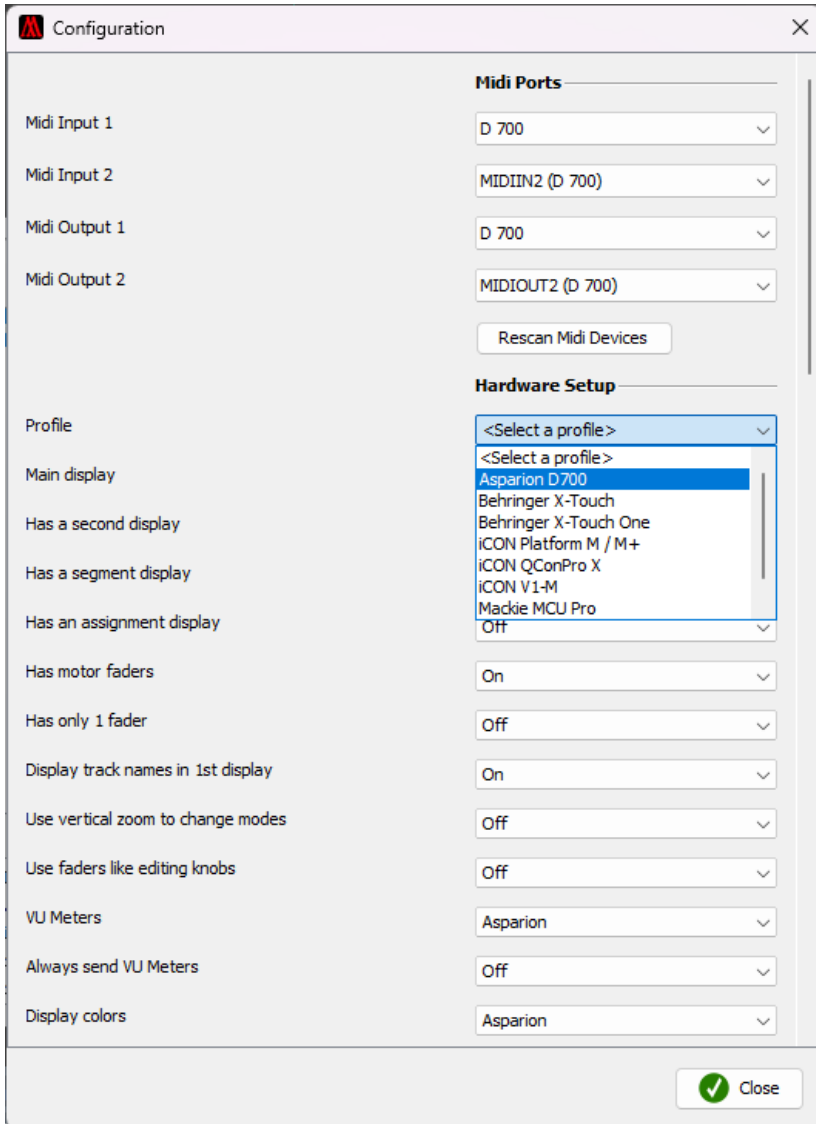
Configuration

Midi Ports

Midi Input 1 D 700

Midi Input 2 MIDIIN2 (D 700)

Midi Output 1 D 700

Midi Output 2 MIDIOUT2 (D 700)

Rescan Midi Devices

Hardware Setup

Profile <Select a profile>

<Select a profile>
Asparion D700
Behringer X-Touch
Behringer X-Touch One
iCON Platform M / M+
iCON QConPro X
iCON V1-M
Mackie MCU Pro

Main display

Has a second display

Has a segment display

Has an assignment display Off

Has motor faders On

Has only 1 fader Off

Display track names in 1st display On

Use vertical zoom to change modes Off

Use faders like editing knobs Off

VU Meters Asparion

Always send VU Meters Off

Display colors Asparion

Close